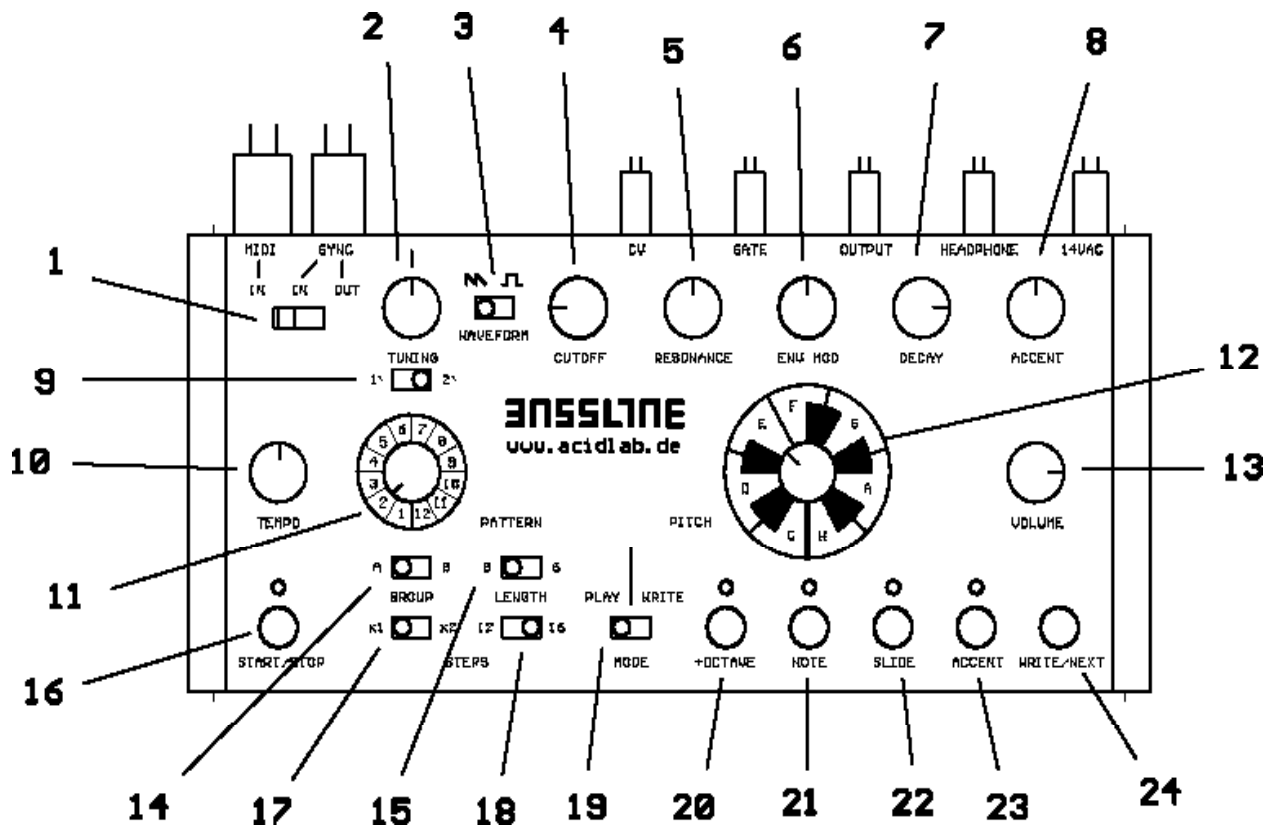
2 3 4 5 6 7 8

MIDI SYNC CV GATE OUTPUT HEADPHONE 14VAC

IN IN OUT

1

TUNING WAVEFORM CUTOFF RESONANCE ENV MOD DECAY ACCENT

9 1\ 2\

12

BASSLINE
www.acidlab.de

10 13

5 6 7 8
4 9
3 10
2 1 12 11

E F G
D A
C H

TEMPO PATTERN PITCH VOLUME

11

A B B G
GROUP LENGTH PLAY WRITE

16 START/STOP

X1 X2 12 16 MODE +OCTAVE NOTE SLIDE ACCENT WRITE/NEXT
STEPS

14 17 15 18 19 20 21 22 23 24